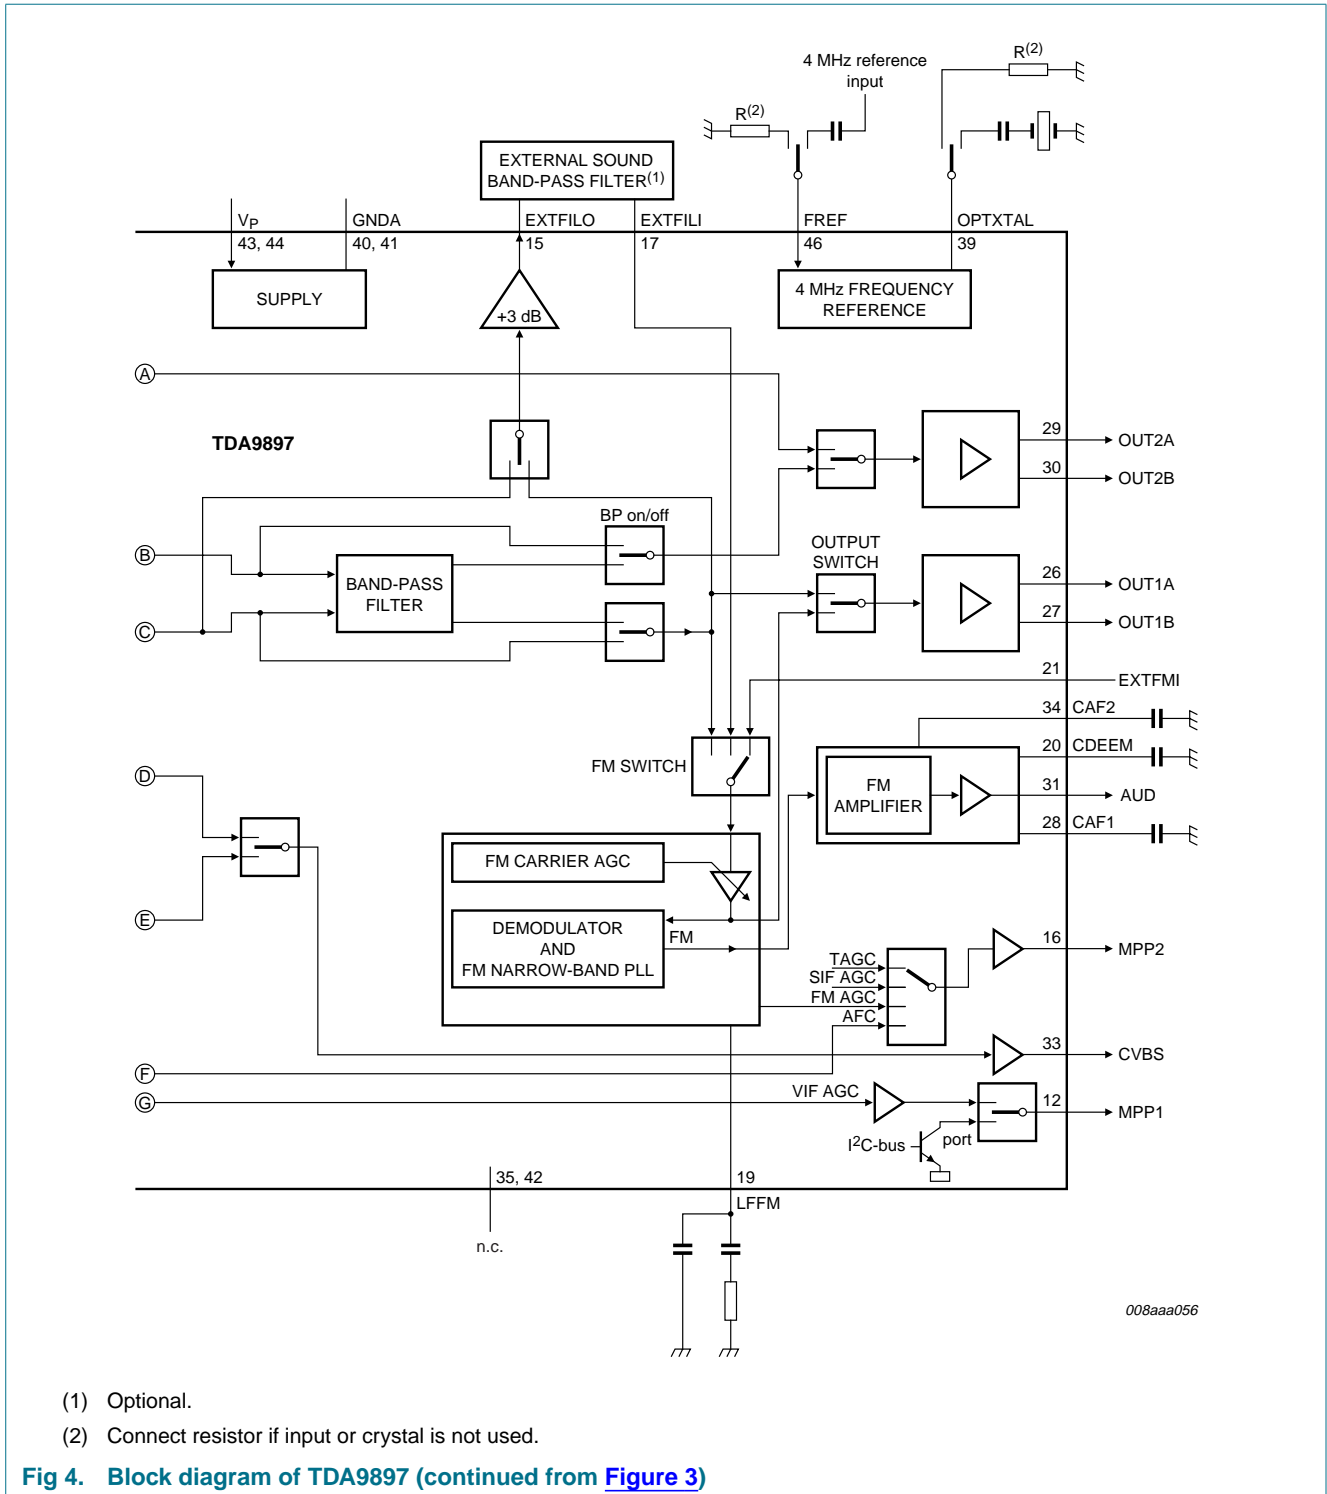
4 MHz reference input

R$^{(2)}$

R$^{(2)}$

EXTERNAL SOUND BAND-PASS FILTER$^{(1)}$

V$_P$
43, 44

GNDA
40, 41

EXTFILO
15

EXTFILI
17

FREF
46

OPTXTAL
39

SUPPLY

+3 dB

4 MHz FREQUENCY REFERENCE

A

TDA9897

29
OUT2A
30
OUT2B

BP on/off

B

BAND-PASS FILTER

OUTPUT SWITCH

26
OUT1A
27
OUT1B

C

21
EXTFMI

34 CAF2
20 CDEEM

FM SWITCH

D

FM AMPLIFIER

31
AUD
28 CAF1

FM CARRIER AGC

E

DEMODULATOR AND FM NARROW-BAND PLL

FM

TAGC
SIF AGC
FM AGC
AFC

16
MPP2

33
CVBS

F

G

VIF AGC

12
MPP1

I$^2$C-bus
port

35, 42
19
LFFM

n.c.

008aaa056

(1) Optional.

(2) Connect resistor if input or crystal is not used.

Fig 4. Block diagram of TDA9897 (continued from Figure 3)